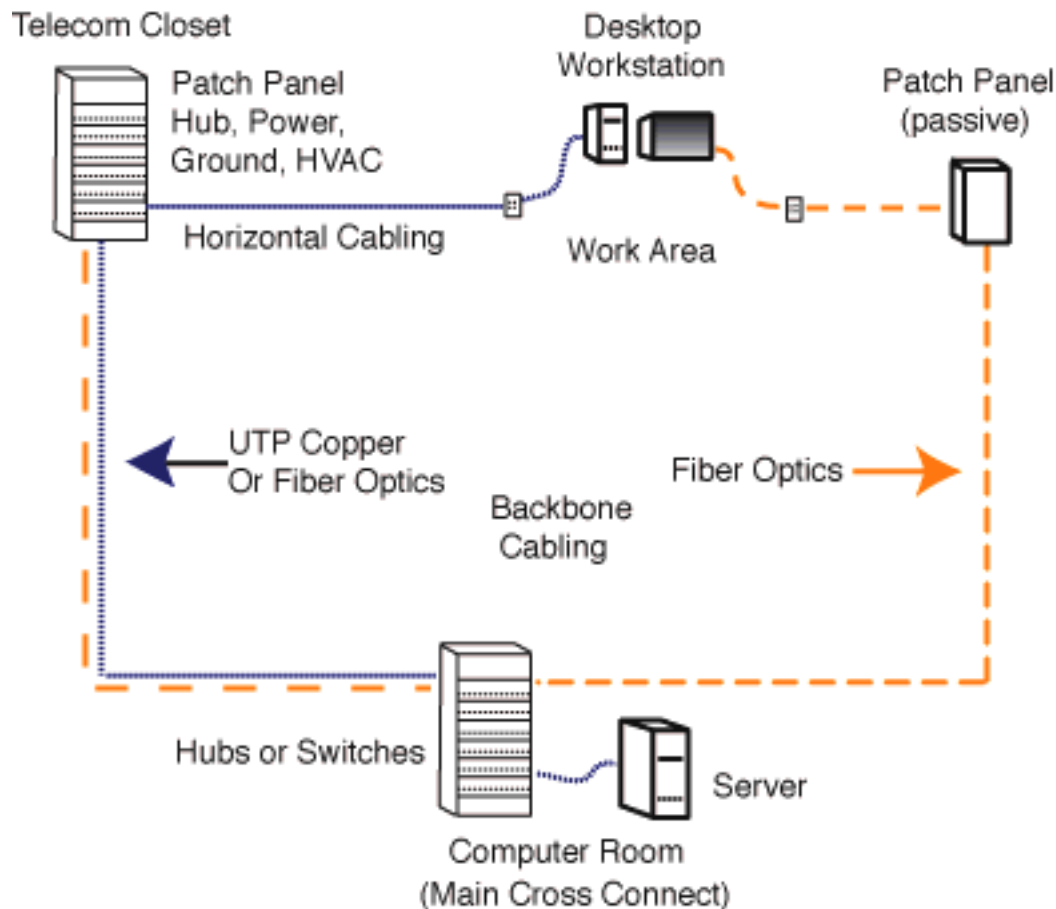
Telecom Closet

Patch Panel
Hub, Power,
Ground, HVAC

Desktop
Workstation

Patch Panel
(passive)

Horizontal Cabling

Work Area

UTP Copper
Or Fiber Optics

Fiber Optics

Backbone
Cabling

Hubs or Switches

Server

Computer Room
(Main Cross Connect)